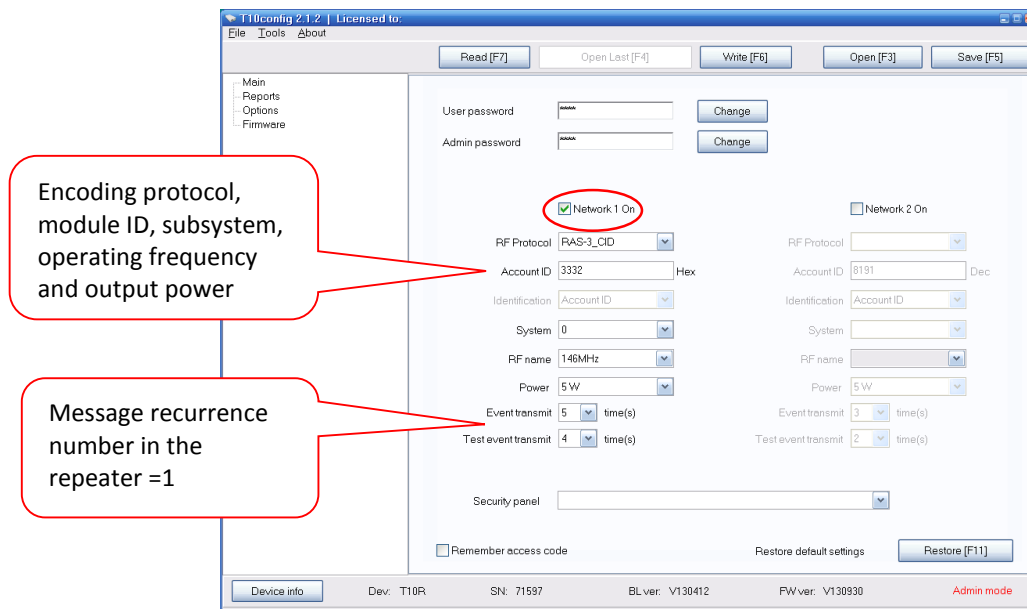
T10config 2.1.2 | Licensed to:
File Tools About

Read [F7] Open Last [F4] Write [F6] Open [F3] Save [F5]

Main
Reports
Options
Firmware

User password **** Change
Admin password **** Change

Encoding protocol, module ID, subsystem, operating frequency and output power

Network 1 On

RF Protocol RAS-3_CID
Account ID 3332 Hex
Identification Account ID
System 0
RF name 146MHz
Power 5 W
Event transmit 5 time(s)
Test event transmit 4 time(s)

Network 2 On

RF Protocol
Account ID 8191 Dec
Identification Account ID
System
RF name
Power 5 W
Event transmit 3 time(s)
Test event transmit 2 time(s)

Message recurrence number in the repeater =1

Security panel

Remember access code
Restore default settings Restore [F11]

Device info Dev: T10R SN: 71597 BL ver: V130412 FW ver: V130930 Admin mode